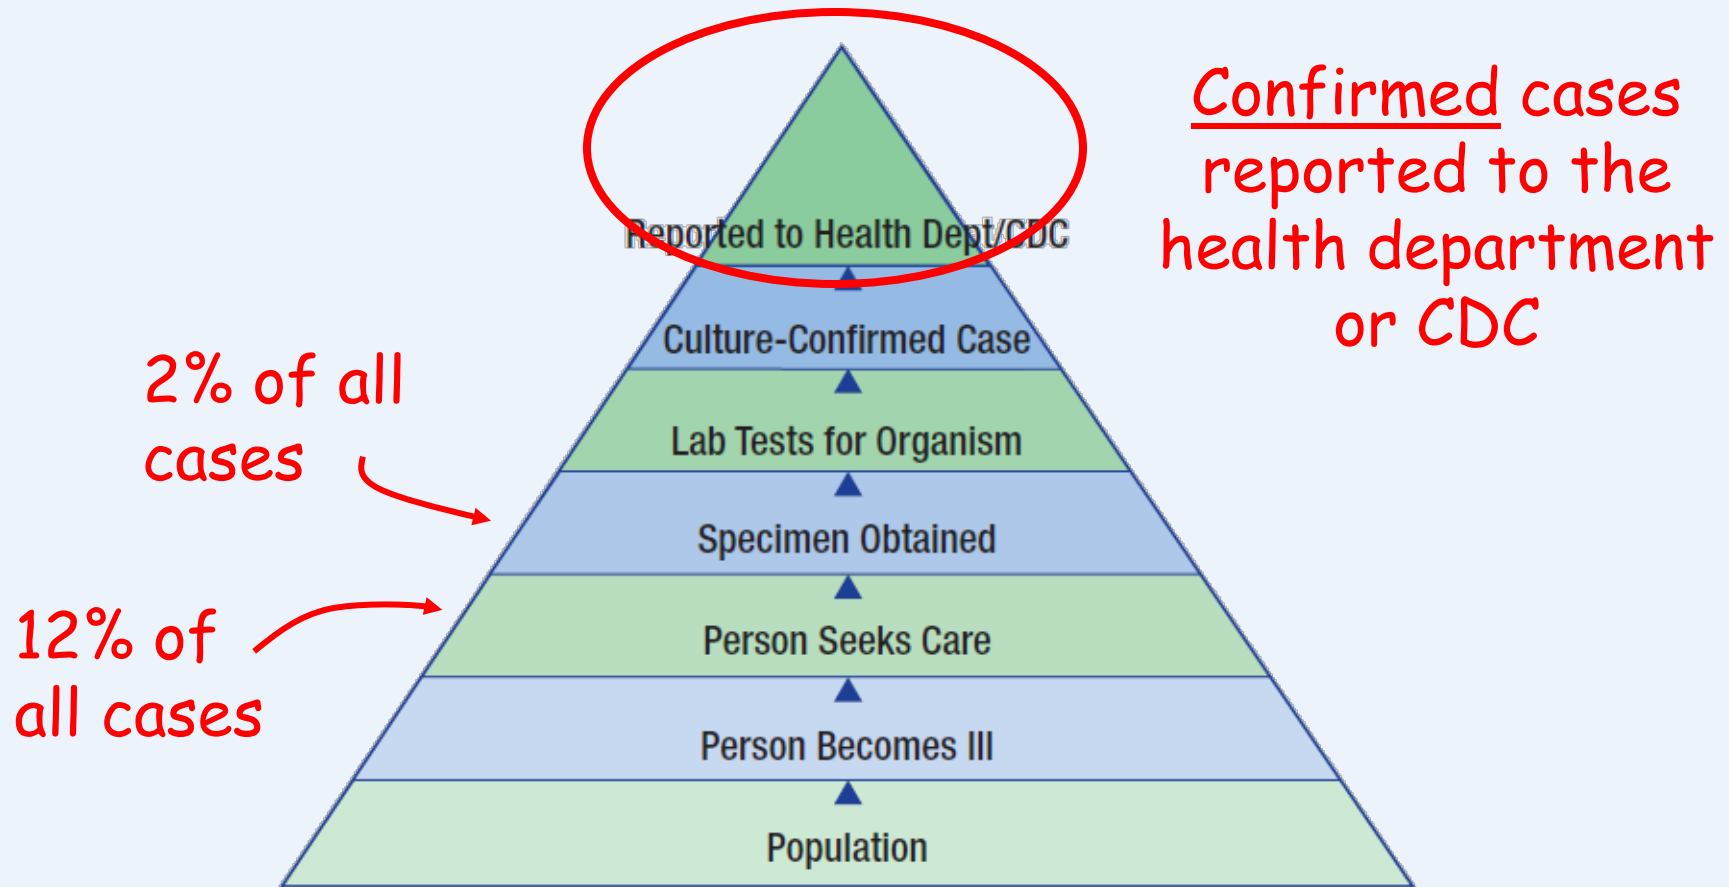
Reported to Health Dept/CDC

Culture-Confirmed Case

Lab Tests for Organism

Specimen Obtained

Person Seeks Care

Person Becomes Ill

Population

Confirmed cases reported to the health department or CDC

2% of all cases

12% of all cases